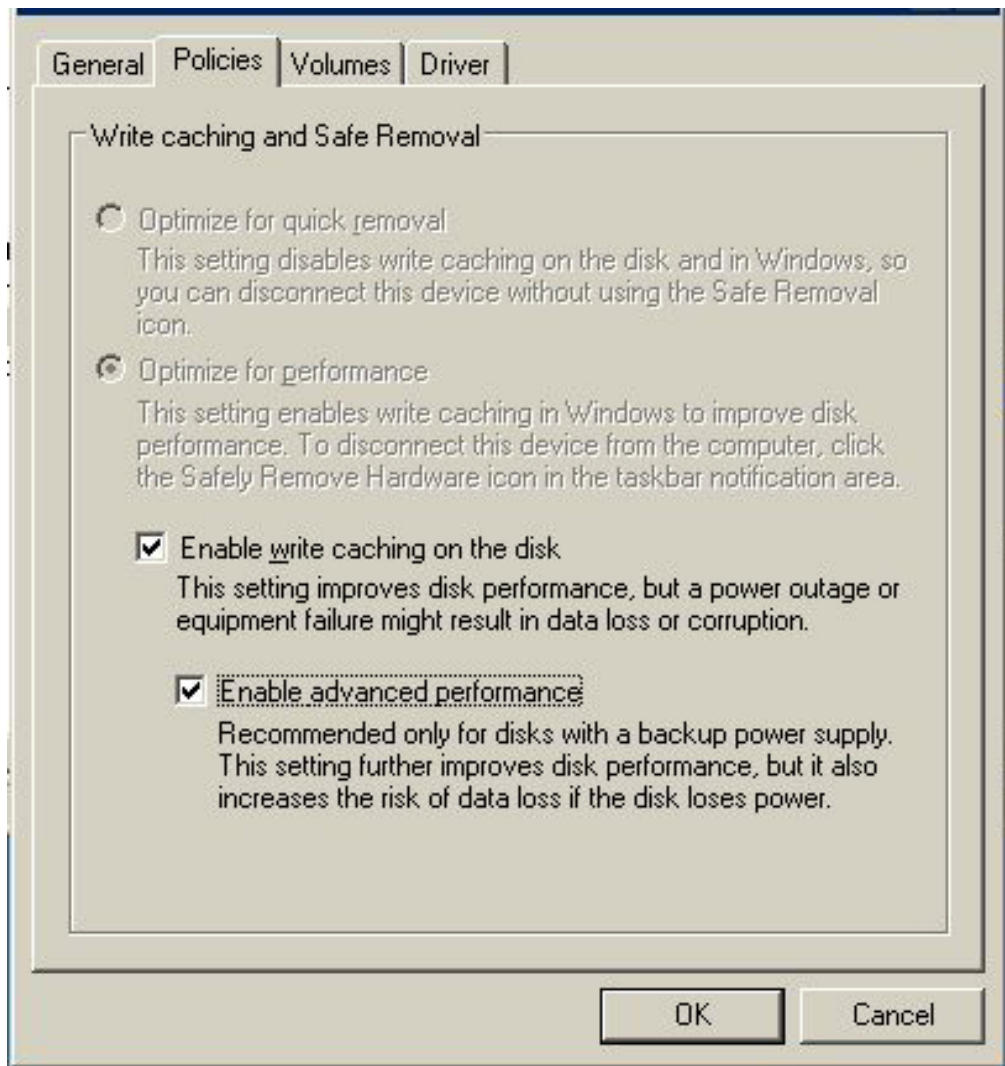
General | Policies | Volumes | Driver

Write caching and Safe Removal

Optimize for quick removal
This setting disables write caching on the disk and in Windows, so you can disconnect this device without using the Safe Removal icon.

Optimize for performance
This setting enables write caching in Windows to improve disk performance. To disconnect this device from the computer, click the Safely Remove Hardware icon in the taskbar notification area.

Enable write caching on the disk
This setting improves disk performance, but a power outage or equipment failure might result in data loss or corruption.

Enable advanced performance
Recommended only for disks with a backup power supply. This setting further improves disk performance, but it also increases the risk of data loss if the disk loses power.

OK | Cancel